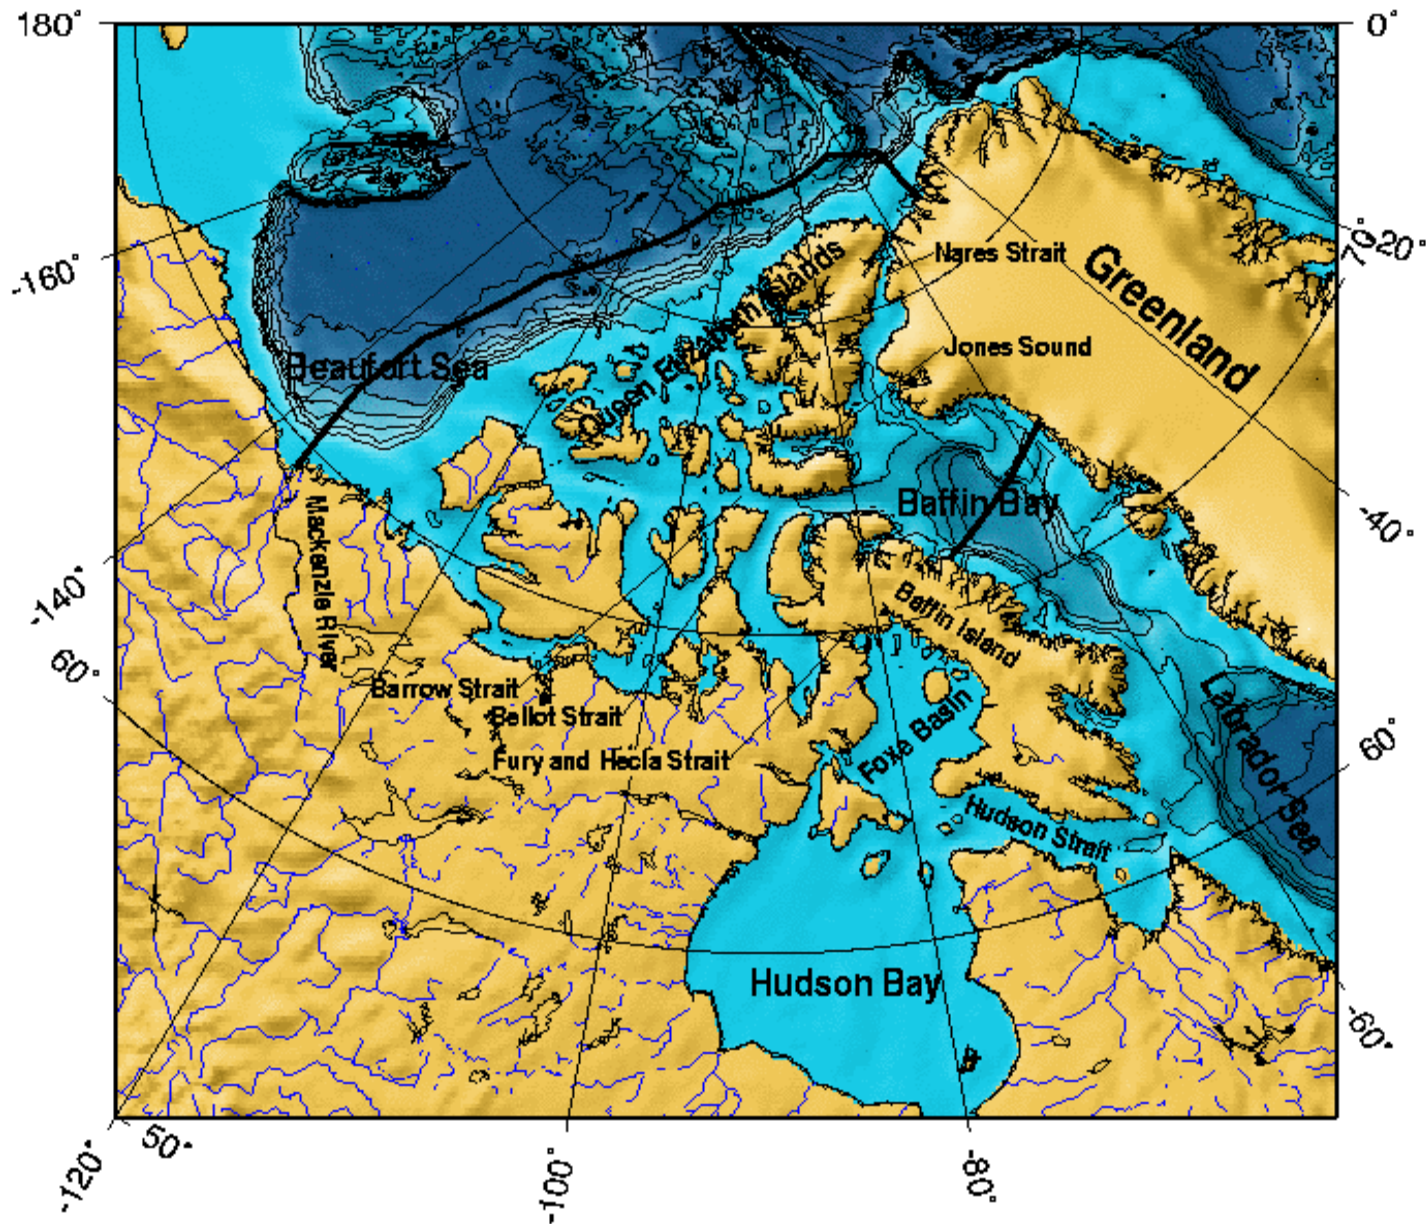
180°
0°
-160°
70°
-20°
Nares Strait
Greenland
Queen Elizabeth Islands
Jones Sound
Beaufort Sea
Baffin Bay
-40°
Mackenzie River
-140°
Baffin Island
60°
Barrow Strait
Bellot Strait
Foxe Basin
Labrador Sea
60°
Fury and Hecla Strait
Hudson Strait
Hudson Bay
-60°
-120°
50°
-100°
-80°